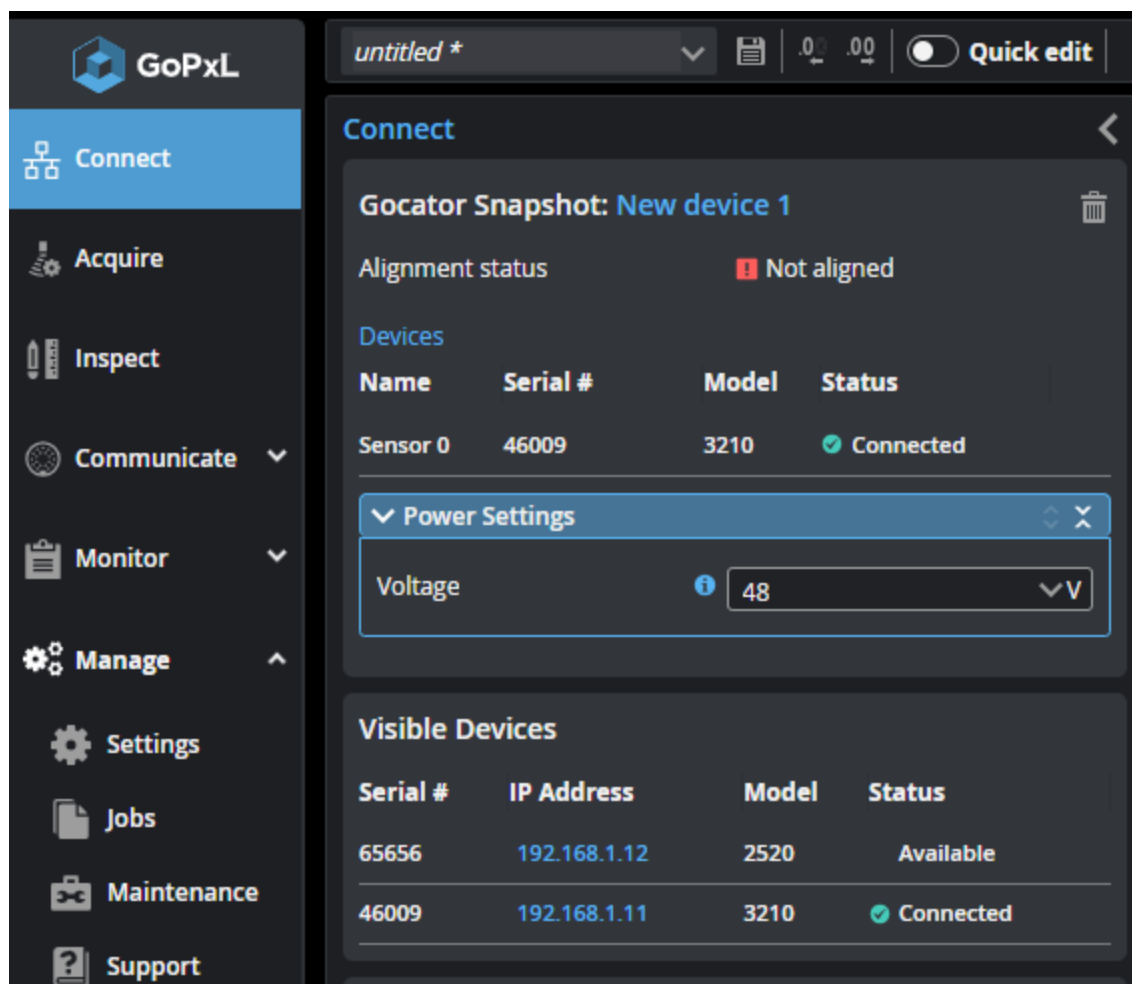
GoPxL

Connect

Acquire

Inspect

Communicate

Monitor

Manage

Settings

Jobs

Maintenance

Support

untitled *

.0 .00

Quick edit

Connect

Gocator Snapshot: New device 1

Alignment status

! Not aligned

Devices

| Name | Serial # | Model | Status |
|---|---|---|---|
| Sensor 0 | 46009 | 3210 | Connected |

Power Settings

Voltage

48

V

Visible Devices

| Serial # | IP Address | Model | Status |
|---|---|---|---|
| 65656 | 192.168.1.12 | 2520 | Available |
| 46009 | 192.168.1.11 | 3210 | Connected |